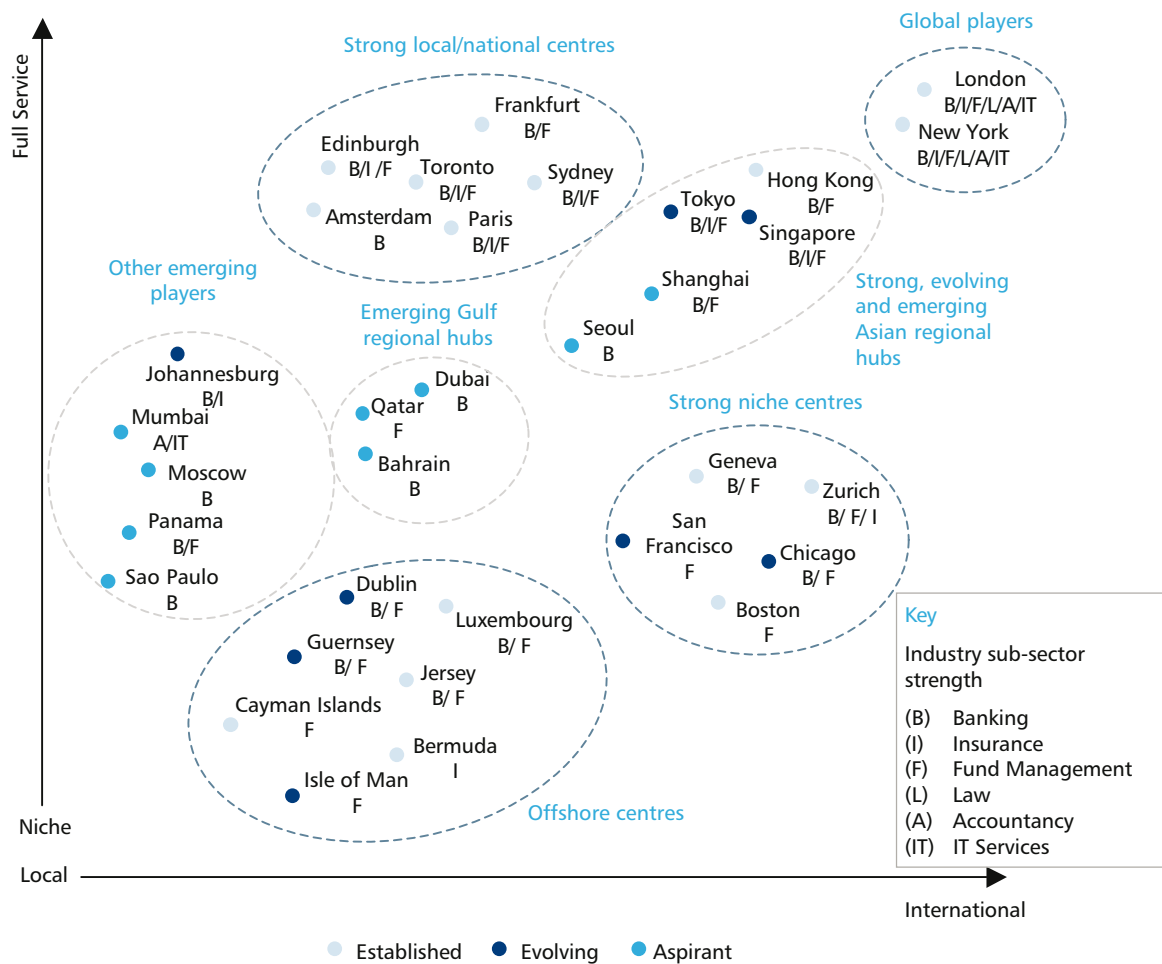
Full Service

Strong local/national centres

Global players

London
B/I/F/L/A/IT

New York
B/I/F/L/A/IT

Frankfurt
B/F

Edinburgh
B/I /F

Toronto
B/I/F

Sydney
B/I/F

Amsterdam
B

Paris
B/I/F

Hong Kong
B/F

Tokyo
B/I/F

Singapore
B/I/F

Other emerging players

Shanghai
B/F

Strong, evolving and emerging Asian regional hubs

Emerging Gulf regional hubs

Seoul
B

Johannesburg
B/I

Dubai
B

Qatar
F

Mumbai
A/IT

Strong niche centres

Moscow
B

Bahrain
B

Geneva
B/ F

Zurich
B/ F/ I

Panama
B/F

San Francisco
F

Chicago
B/ F

Sao Paulo
B

Dublin
B/ F

Luxembourg
B/ F

Boston
F

Guernsey
B/ F

Jersey
B/ F

Cayman Islands
F

Bermuda
I

Isle of Man
F

Offshore centres

Key
Industry sub-sector strength
(B) Banking
(I) Insurance
(F) Fund Management
(L) Law
(A) Accountancy
(IT) IT Services

Niche

Local

International

Established Evolving Aspirant